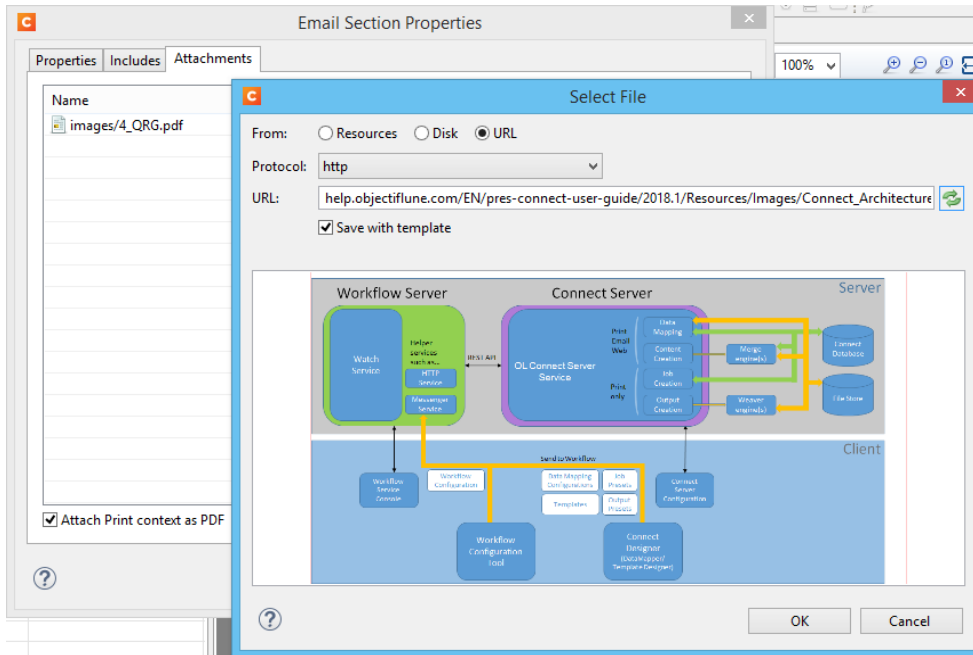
Email Section Properties

Properties | Includes | Attachments

Name

images/4_QRG.pdf

Attach Print context as PDF

100%

Select File

From: Resources Disk URL

Protocol: http

URL: help.objectiflune.com/EN/pres-connect-user-guide/2018.1/Resources/Images/Connect_Architecture

Save with template

Workflow Server

Connect Server

Server

Watch Service

Helper services such as...

HTTP Service

Messenger Service

REST API

OL Connect Server Service

Print Email Web

Print only

Data Mapping

Content Creation

Job Creation

Output Creation

Merge engine(s)

Weaver engine(s)

Connect Database

File Store

Client

Send to Workflow

Workflow Service Console

Workflow Configuration

Data Mapping Configurations

Job Presets

Templates

Output Presets

Connect Server Configuration

Workflow Configuration Tool

Connect Designer (DataMapper/ Template Designer)

OK

Cancel